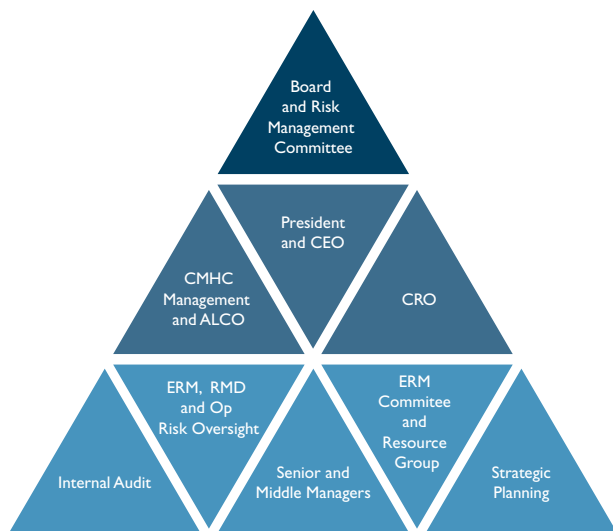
Board and Risk Management Committee

President and CEO

CMHC Management and ALCO

CRO

ERM, RMD and Op Risk Oversight

ERM Commitee and Resource Group

Internal Audit

Senior and Middle Managers

Strategic Planning